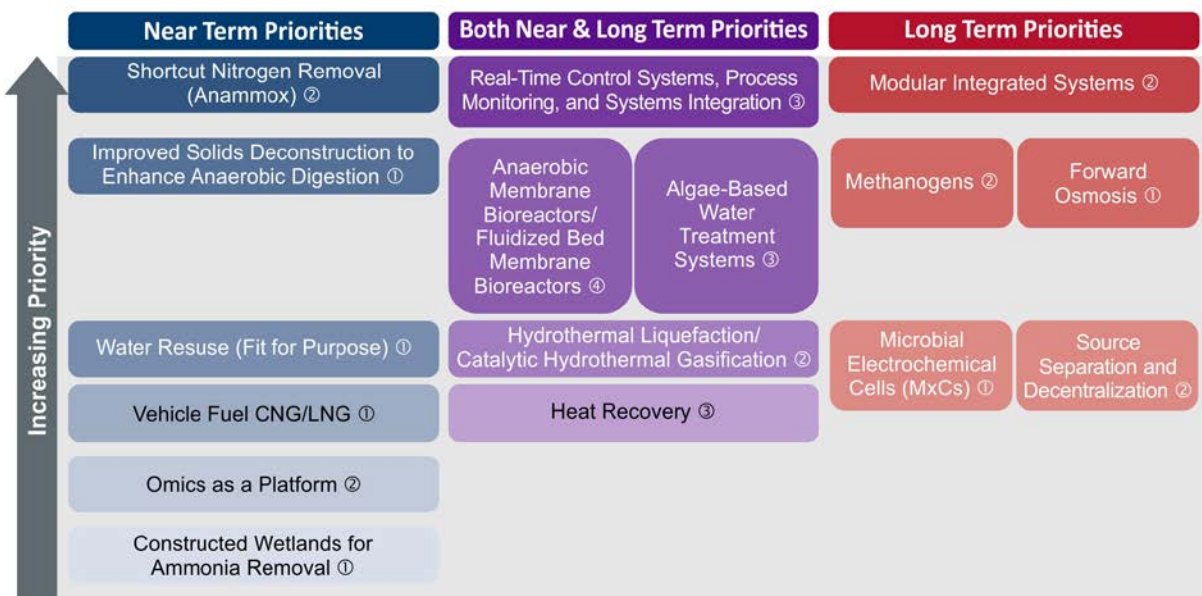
Near Term Priorities

Both Near & Long Term Priorities

Long Term Priorities

Increasing Priority

Shortcut Nitrogen Removal (Anammox) ②

Improved Solids Deconstruction to Enhance Anaerobic Digestion ①

Water Resuse (Fit for Purpose) ①

Vehicle Fuel CNG/LNG ①

Omics as a Platform ②

Constructed Wetlands for Ammonia Removal ①

Real-Time Control Systems, Process Monitoring, and Systems Integration ③

Anaerobic Membrane Bioreactors/ Fluidized Bed Membrane Bioreactors ④

Algae-Based Water Treatment Systems ③

Hydrothermal Liquefaction/ Catalytic Hydrothermal Gasification ②

Heat Recovery ③

Modular Integrated Systems ②

Methanogens ②

Forward Osmosis ①

Microbial Electrochemical Cells (MxCs) ①

Source Separation and Decentralization ②